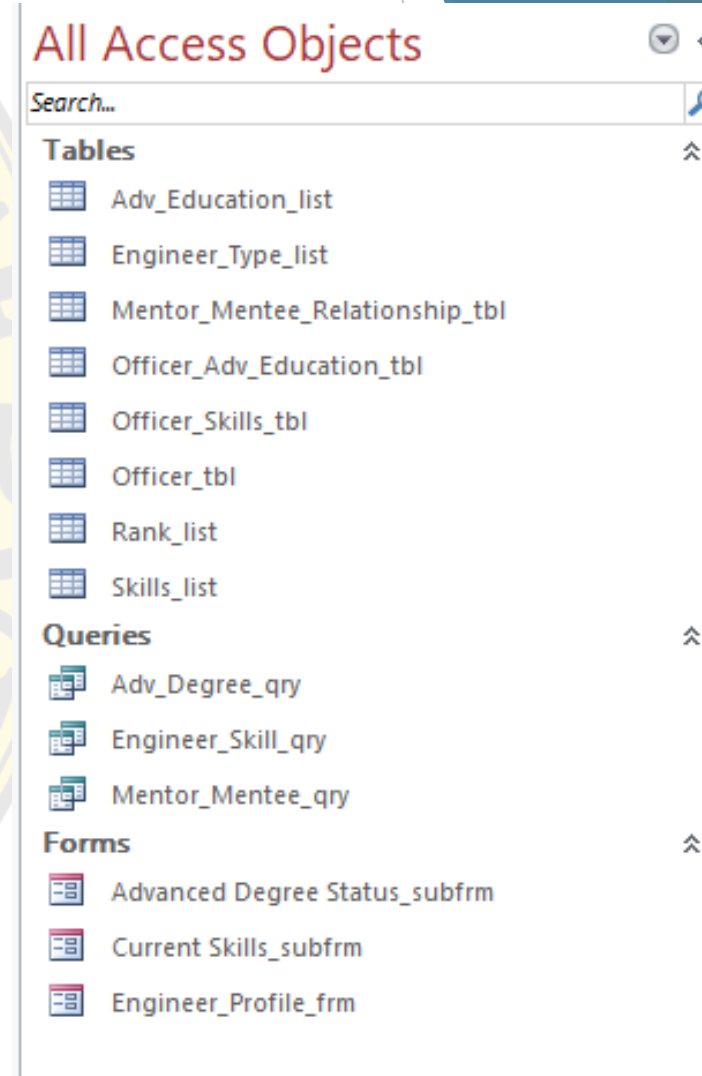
All Access Objects

Search...

Tables

Adv_Education_list

Engineer_Type_list

Mentor_Mentee_Relationship_tbl

Officer_Adv_Education_tbl

Officer_Skills_tbl

Officer_tbl

Rank_list

Skills_list

Queries

Adv_Degree_qry

Engineer_Skill_qry

Mentor_Mentee_qry

Forms

Advanced Degree Status_subfrm

Current Skills_subfrm

Engineer_Profile_frm